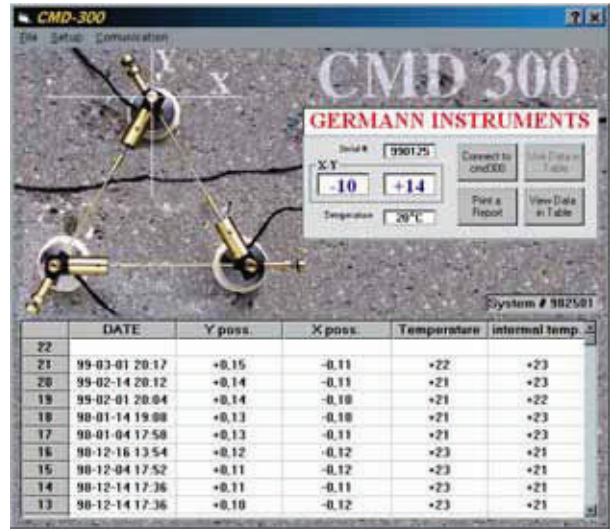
CMD-300

File Setup Comunication

Y X

CMD 300

GERMANN INSTRUMENTS

Serial # 990125

X-Y

-10 +14

Temperature 20°C

Connect to cmd300

Print a Report

View Data in Table

View Data in Table

System # 982501

| | DATE | Y poss. | X poss. | Temperature | internal temp. |
|---|---|---|---|---|---|
| 22 | | | | | |
| 21 | 99-03-01 20:17 | +0,15 | -0,11 | +22 | +23 |
| 20 | 99-02-14 20:12 | +0,14 | -0,11 | +21 | +23 |
| 19 | 99-02-01 20:04 | +0,14 | -0,10 | +21 | +22 |
| 18 | 98-01-14 19:08 | +0,13 | -0,10 | +21 | +23 |
| 17 | 98-01-04 17:58 | +0,13 | -0,11 | +21 | +23 |
| 16 | 98-12-16 13:54 | +0,12 | -0,12 | +23 | +21 |
| 15 | 98-12-04 17:52 | +0,11 | -0,12 | +23 | +21 |
| 14 | 98-12-14 17:36 | +0,11 | -0,11 | +23 | +21 |
| 13 | 98-12-14 17:36 | +0,10 | -0,12 | +23 | +21 |